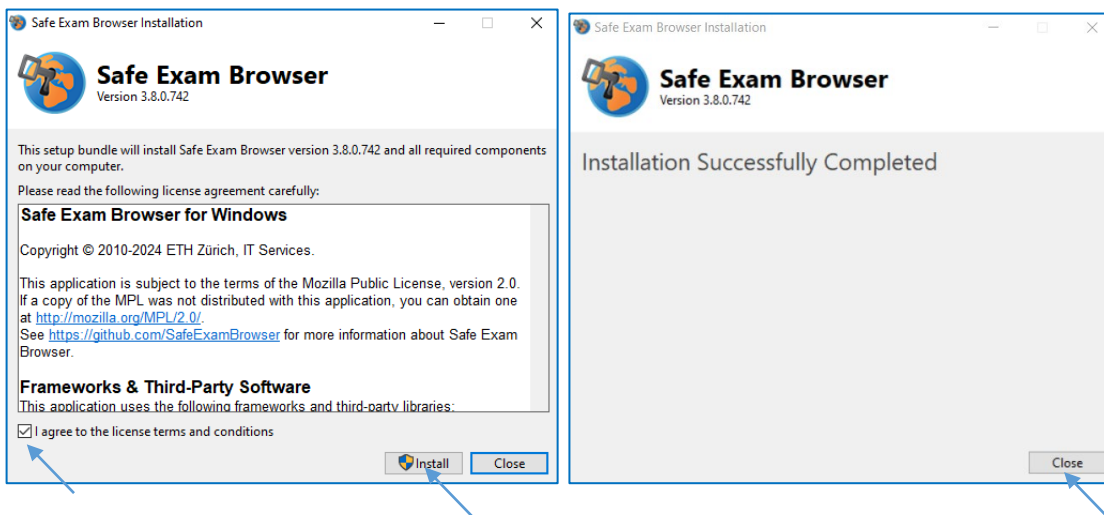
Safe Exam Browser Installation

Safe Exam Browser
Version 3.8.0.742

This setup bundle will install Safe Exam Browser version 3.8.0.742 and all required components on your computer.

Please read the following license agreement carefully:

Safe Exam Browser for Windows

Copyright © 2010-2024 ETH Zürich, IT Services.

This application is subject to the terms of the Mozilla Public License, version 2.0. If a copy of the MPL was not distributed with this application, you can obtain one at http://mozilla.org/MPL/2.0/.
See https://github.com/SafeExamBrowser for more information about Safe Exam Browser.

Frameworks & Third-Party Software
This application uses the following frameworks and third-party libraries:

I agree to the license terms and conditions

Install Close

Safe Exam Browser Installation

Safe Exam Browser
Version 3.8.0.742

Installation Successfully Completed

Close